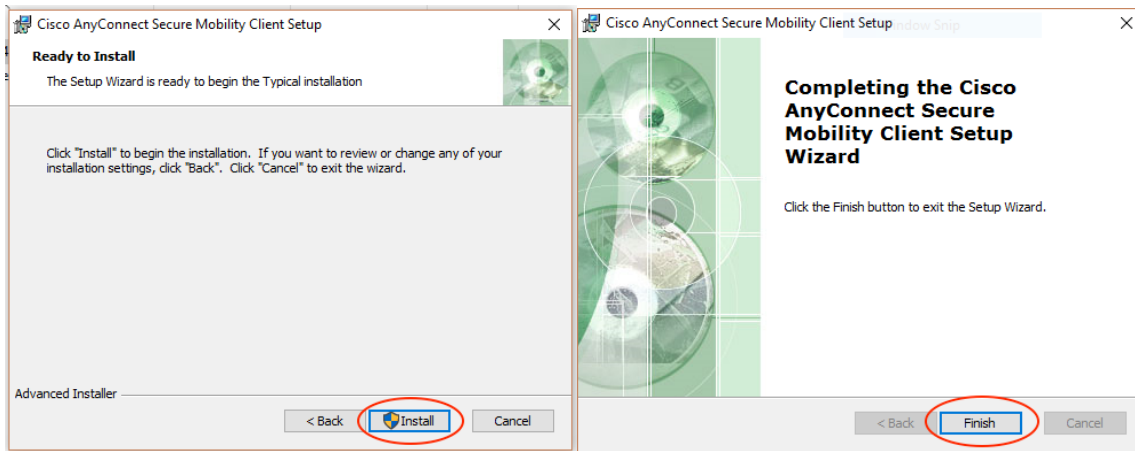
Cisco AnyConnect Secure Mobility Client Setup

Ready to Install

The Setup Wizard is ready to begin the Typical installation

Click "Install" to begin the installation. If you want to review or change any of your installation settings, click "Back". Click "Cancel" to exit the wizard.

Advanced Installer

< Back

Install

Cancel

Cisco AnyConnect Secure Mobility Client Setup

Window Snip

Completing the Cisco AnyConnect Secure Mobility Client Setup Wizard

Click the Finish button to exit the Setup Wizard.

< Back

Finish

Cancel